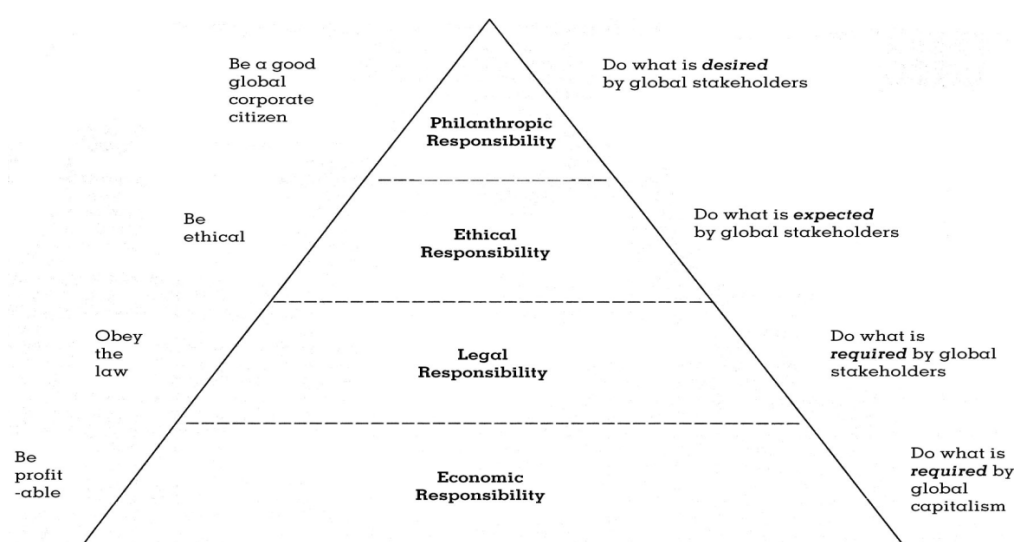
Be a good global corporate citizen

Philanthropic Responsibility

Do what is *desired* by global stakeholders

Be ethical

Ethical Responsibility

Do what is *expected* by global stakeholders

Obey the law

Legal Responsibility

Do what is *required* by global stakeholders

Be profit -able

Economic Responsibility

Do what is *required* by global capitalism